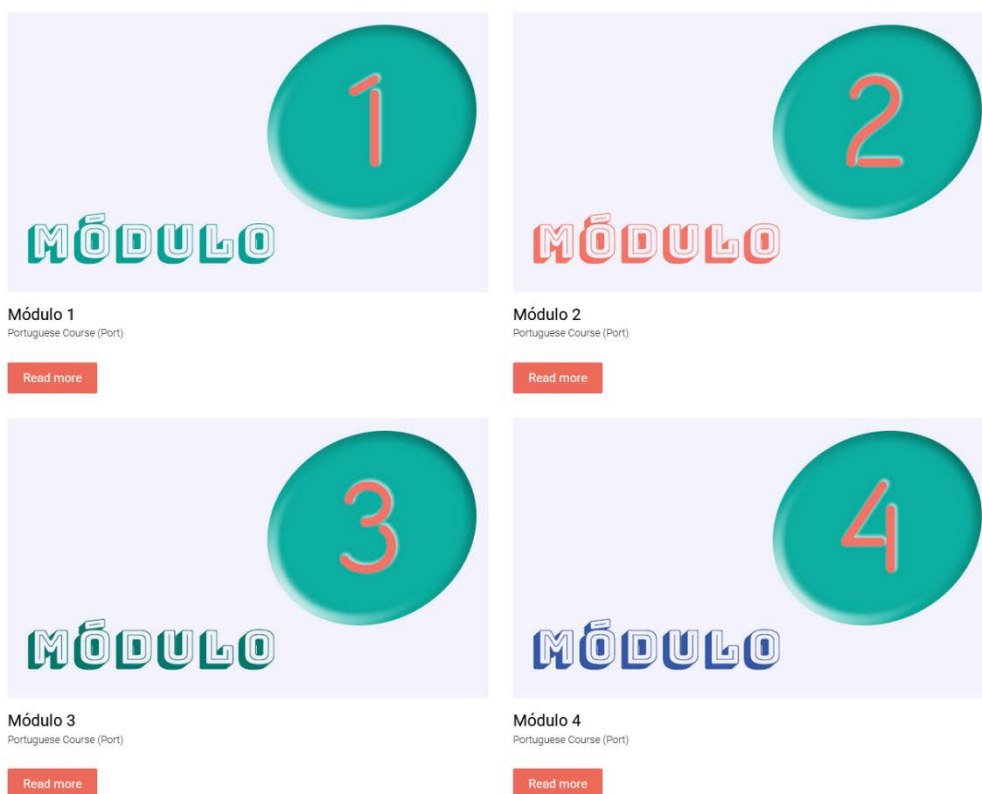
1

MÓDULO

Módulo 1
Portuguese Course (Port)

Read more

2

MÓDULO

Módulo 2
Portuguese Course (Port)

Read more

3

MÓDULO

Módulo 3
Portuguese Course (Port)

Read more

4

MÓDULO

Módulo 4
Portuguese Course (Port)

Read more